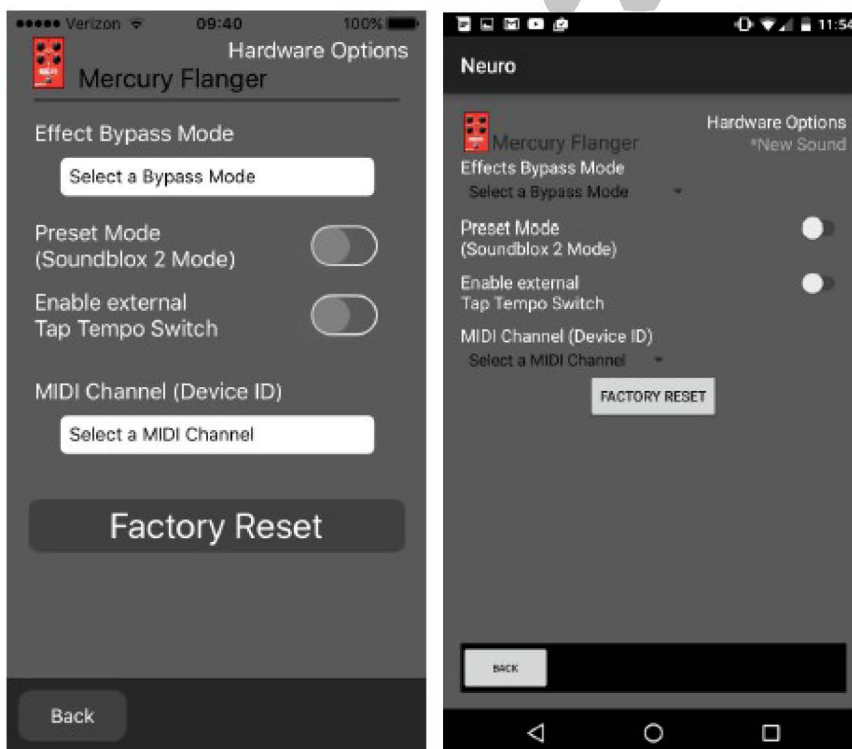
••••• Verizon 09:40 100%

Hardware Options

Mercury Flanger

Effect Bypass Mode

Select a Bypass Mode

Preset Mode (Soundblox 2 Mode)

Enable external Tap Tempo Switch

MIDI Channel (Device ID)

Select a MIDI Channel

Factory Reset

Back

11:54

Neuro

Mercury Flanger

Hardware Options

*New Sound

Effects Bypass Mode

Select a Bypass Mode

Preset Mode (Soundblox 2 Mode)

Enable external Tap Tempo Switch

MIDI Channel (Device ID)

Select a MIDI Channel

FACTORY RESET

BACK